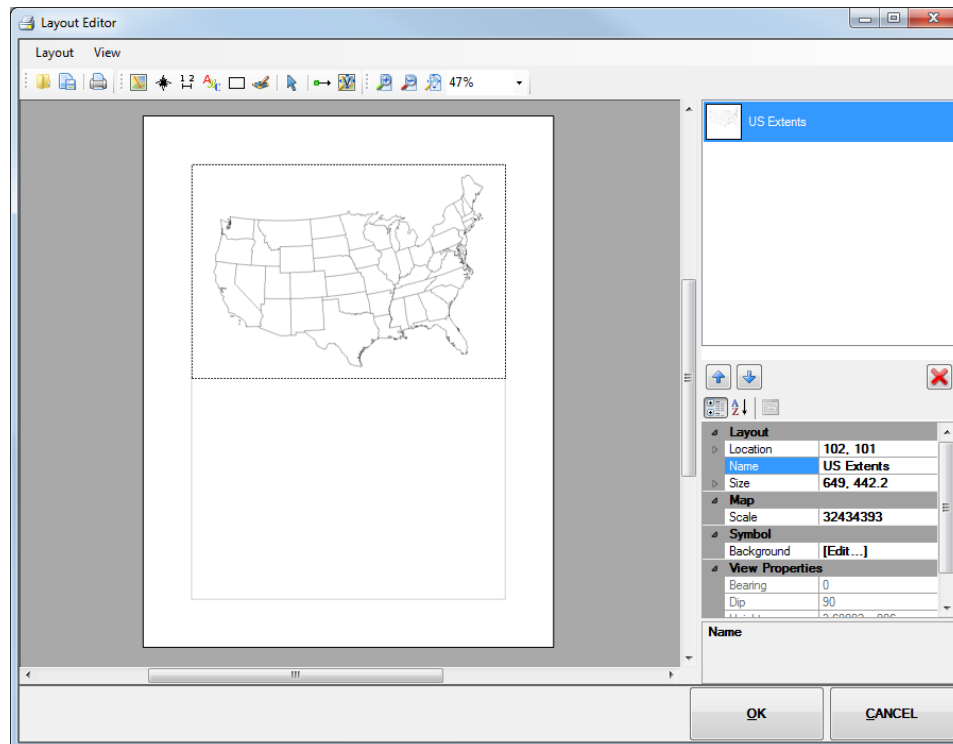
Layout Editor

Layout View

$^{1}2$ 47%

US Extents

| Layout | |
|---|---|
| Location | 102, 101 |
| Name | US Extents |
| Size | 649, 442.2 |
| Map | |
| Scale | 32434393 |
| Symbol | |
| Background | [Edit...] |
| View Properties | |
| Bearing | 0 |
| Dip | 90 |
| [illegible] | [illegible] |

Name

OK CANCEL